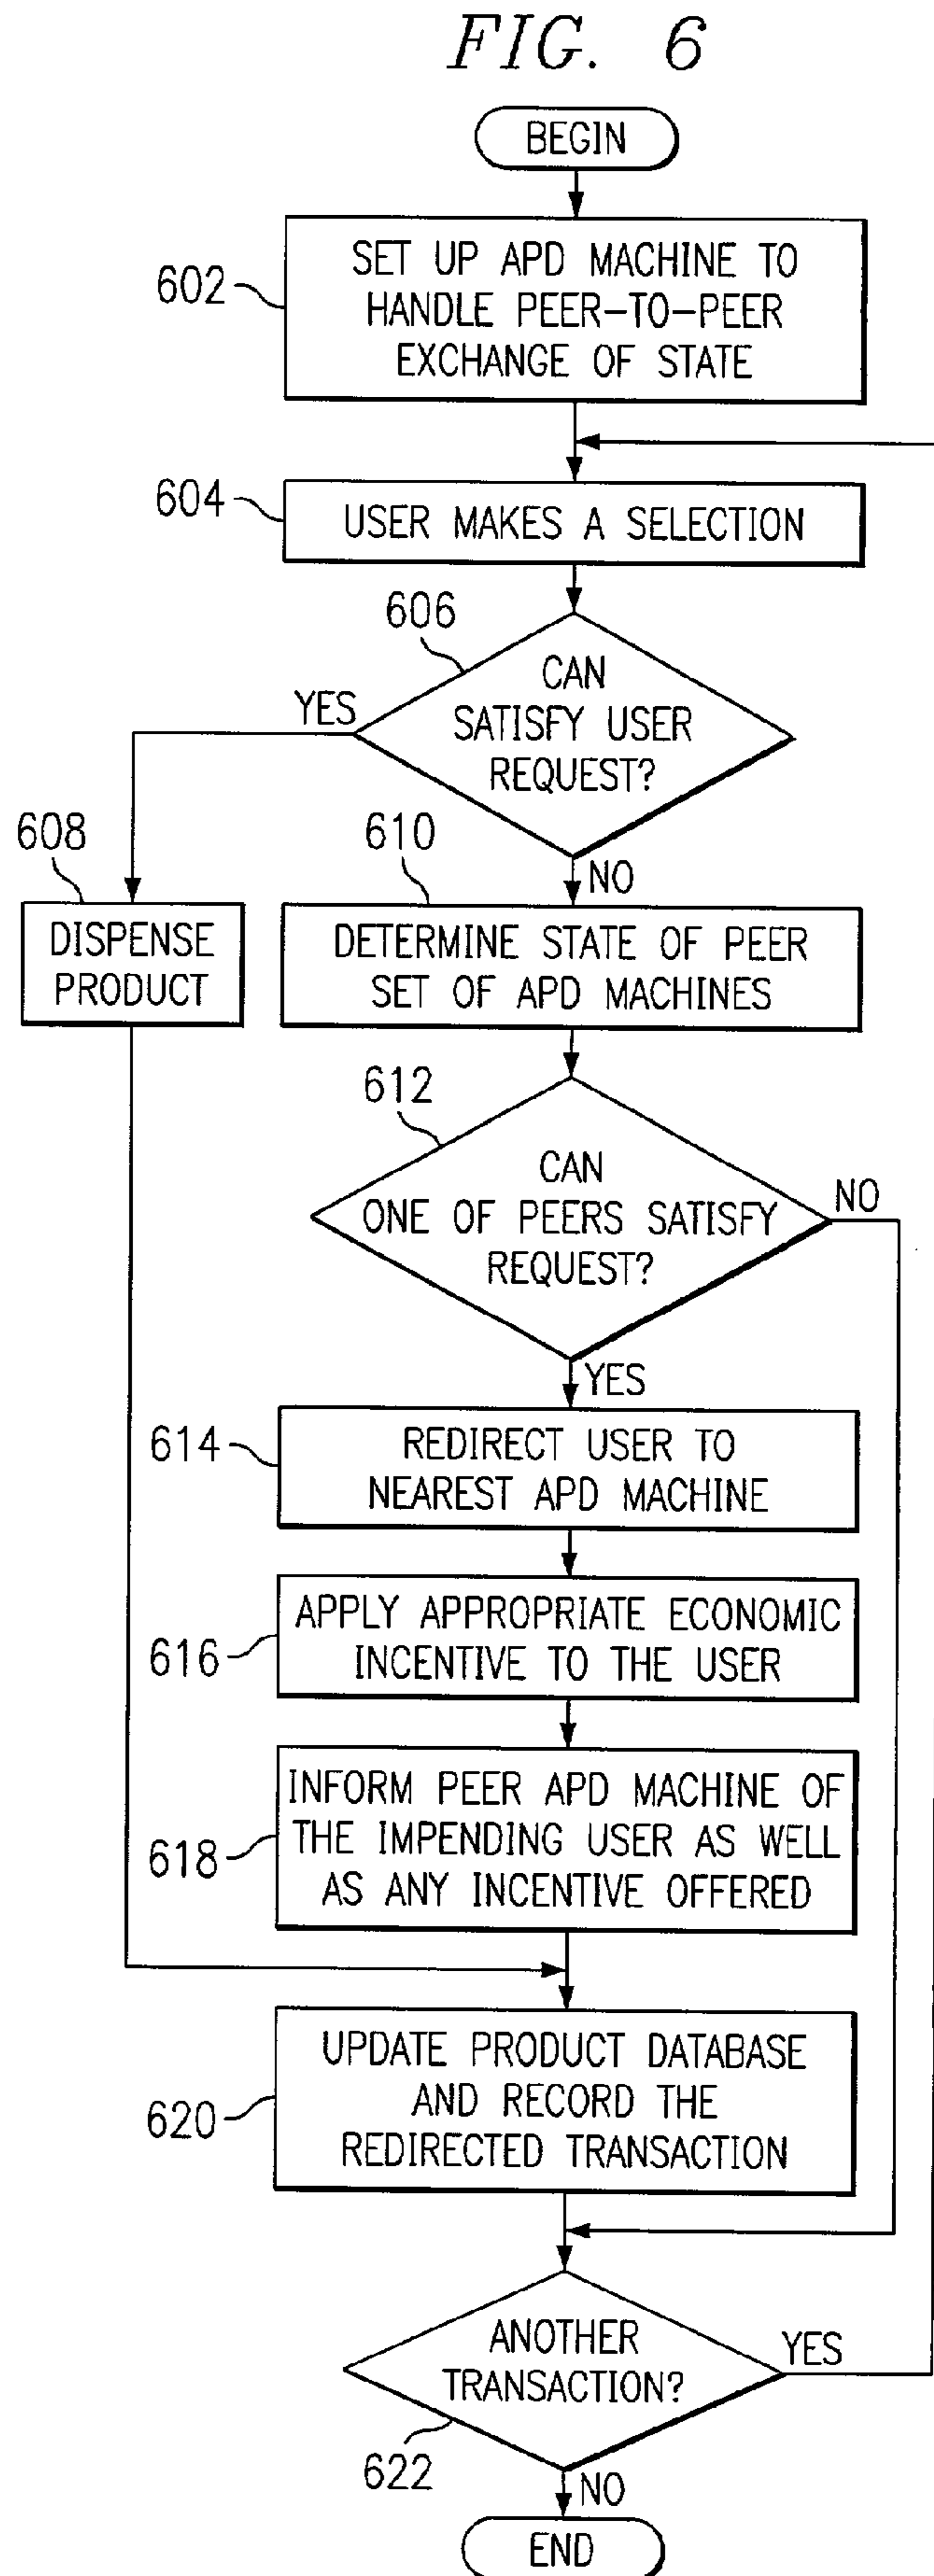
FIG. 6

BEGIN

602 SET UP APD MACHINE TO HANDLE PEER-TO-PEER EXCHANGE OF STATE

604 USER MAKES A SELECTION

606 CAN SATISFY USER REQUEST?

YES

NO

608 DISPENSE PRODUCT

610 DETERMINE STATE OF PEER SET OF APD MACHINES

612 CAN ONE OF PEERS SATISFY REQUEST?

NO

YES

614 REDIRECT USER TO NEAREST APD MACHINE

616 APPLY APPROPRIATE ECONOMIC INCENTIVE TO THE USER

618 INFORM PEER APD MACHINE OF THE IMPENDING USER AS WELL AS ANY INCENTIVE OFFERED

620 UPDATE PRODUCT DATABASE AND RECORD THE REDIRECTED TRANSACTION

ANOTHER TRANSACTION?

YES

622

NO

END